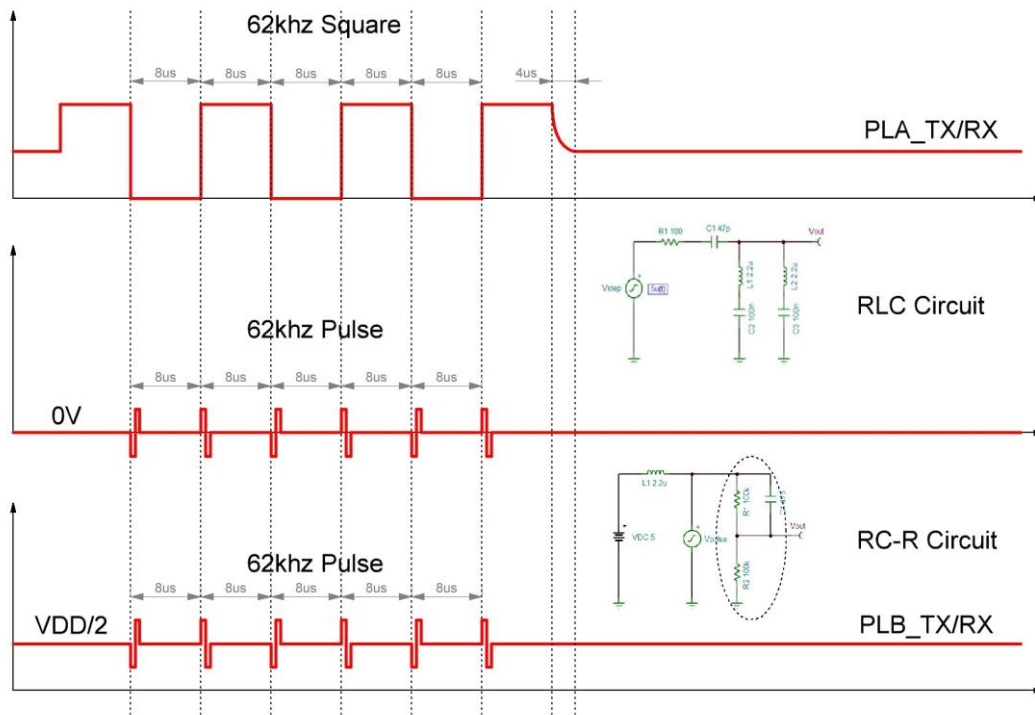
62khz Square

8us 8us 8us 8us 8us 4us

PLA_TX/RX

R1 100 C1 47p Vout

Vstep Sub L1 2.2u L2 2.2u C2 100n C3 100n

RLC Circuit

62khz Pulse

8us 8us 8us 8us 8us

0V

L1 2.2u

VDC 5 Vpulse R1 100k C1 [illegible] Vout R2 100k

RC-R Circuit

62khz Pulse

8us 8us 8us 8us 8us

VDD/2

PLB_TX/RX